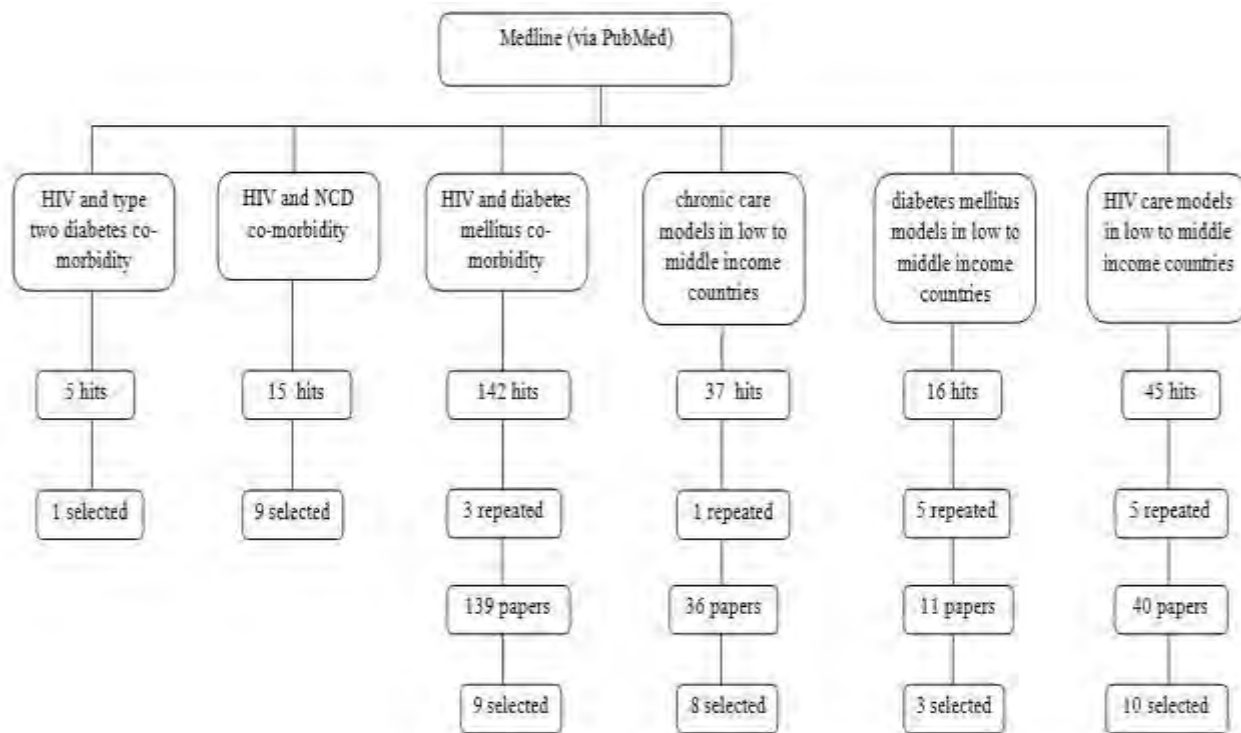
Medline (via PubMed)

HIV and type two diabetes co-morbidity

5 hits

1 selected

HIV and NCD co-morbidity

15 hits

9 selected

HIV and diabetes mellitus co-morbidity

142 hits

3 repeated

139 papers

9 selected

chronic care models in low to middle income countries

37 hits

1 repeated

36 papers

8 selected

diabetes mellitus models in low to middle income countries

16 hits

5 repeated

11 papers

3 selected

HIV care models in low to middle income countries

45 hits

5 repeated

40 papers

10 selected